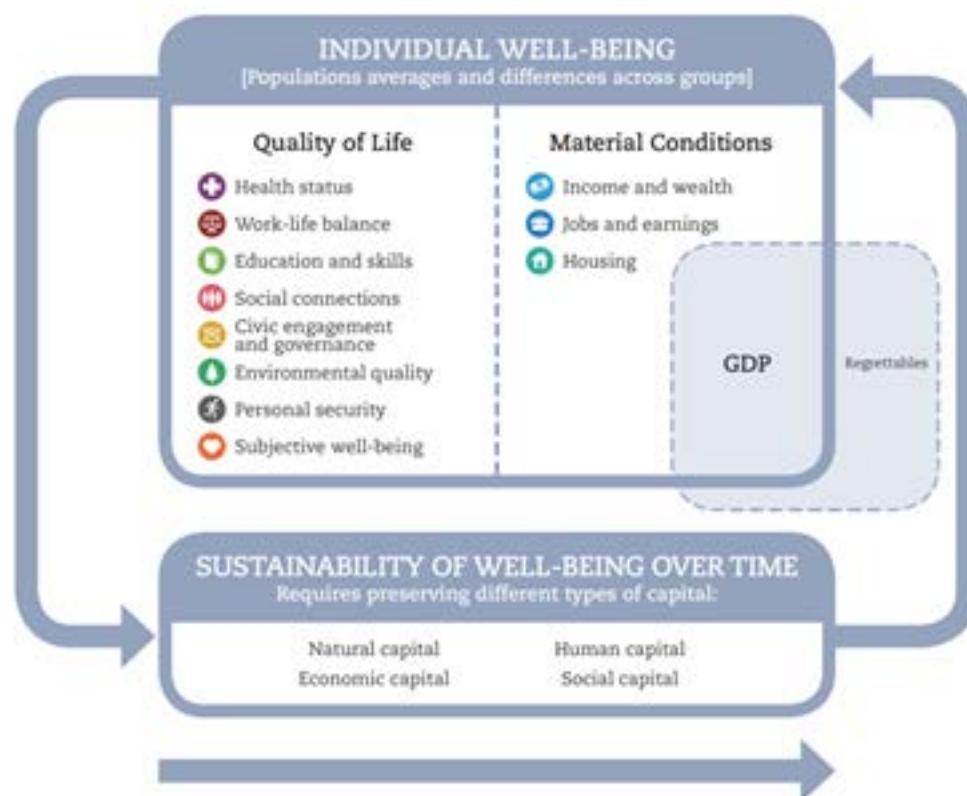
INDIVIDUAL WELL-BEING
[Populations averages and differences across groups]

Quality of Life
Health status
Work-life balance
Education and skills
Social connections
Civic engagement and governance
Environmental quality
Personal security
Subjective well-being

Material Conditions
Income and wealth
Jobs and earnings
Housing

GDP
Regrettables

SUSTAINABILITY OF WELL-BEING OVER TIME
Requires preserving different types of capital:

Natural capital
Human capital
Economic capital
Social capital